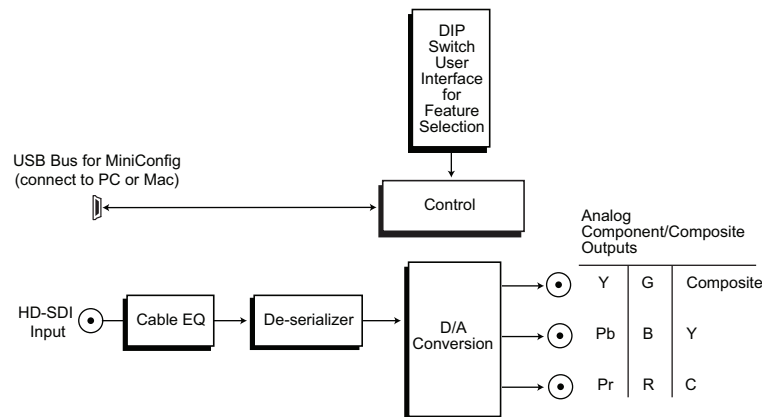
DIP Switch User Interface for Feature Selection

USB Bus for MiniConfig (connect to PC or Mac)

Control

Analog Component/Composite Outputs

HD-SDI Input

Cable EQ

De-serializer

D/A Conversion

| Y | G | Composite |
|---|---|---|
| Pb | B | Y |
| Pr | R | C |